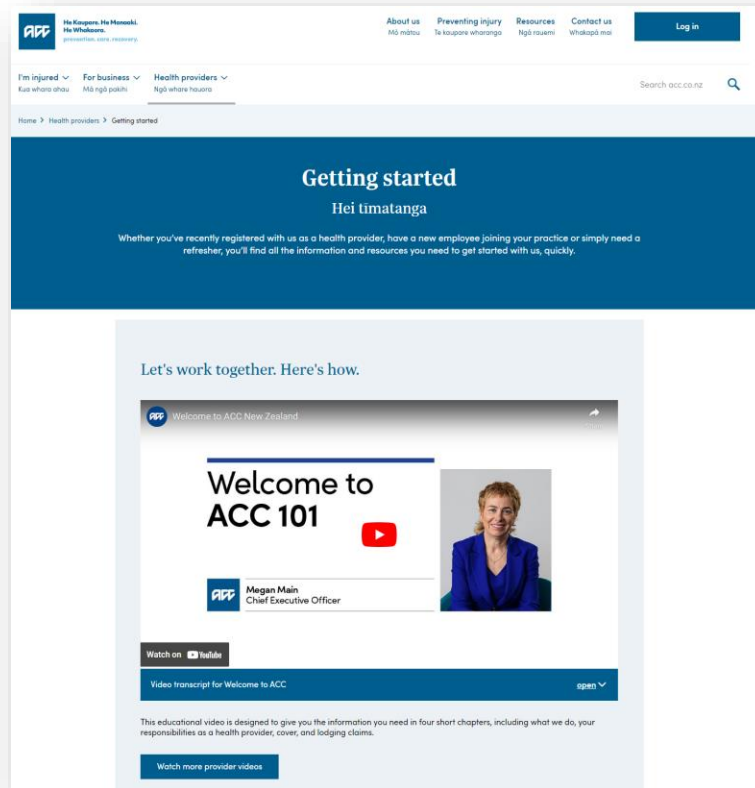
ACC He Kaupare. He Manaaki. He Whakaora. prevention. care. recovery.

About us
Mō mātou

Preventing injury
Te kaupare wharanga

Resources
Ngā rauemi

Contact us
Whakapā mai

Log in

I'm injured
Kua whara ahau

For business
Mā ngā pakihi

Health providers
Ngā whare hauora

Search acc.co.nz

Home > Health providers > Getting started

Getting started

Hei tīmatanga

Whether you've recently registered with us as a health provider, have a new employee joining your practice or simply need a refresher, you'll find all the information and resources you need to get started with us, quickly.

Let's work together. Here's how.

Welcome to ACC New Zealand

Share

Welcome to ACC 101

ACC Megan Main Chief Executive Officer

Watch on YouTube

Video transcript for Welcome to ACC

open

This educational video is designed to give you the information you need in four short chapters, including what we do, your responsibilities as a health provider, cover, and lodging claims.

Watch more provider videos